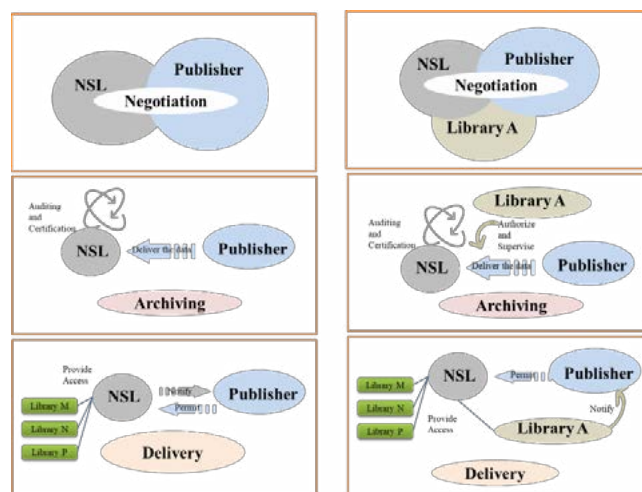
NSL
Publisher
Negotiation

NSL
Publisher
Negotiation
Library A

Auditing and Certification
NSL
Deliver the data
Publisher
Archiving

Library A
Auditing and Certification
Authorize and Supervise
NSL
Deliver the data
Publisher
Archiving

Provide Access
NSL
Notify
Permit
Publisher
Library M.
Library N.
Library P.
Delivery

Library M.
Library N.
Library P.
NSL
Permit
Publisher
Provide Access
Notify
Library A
Delivery